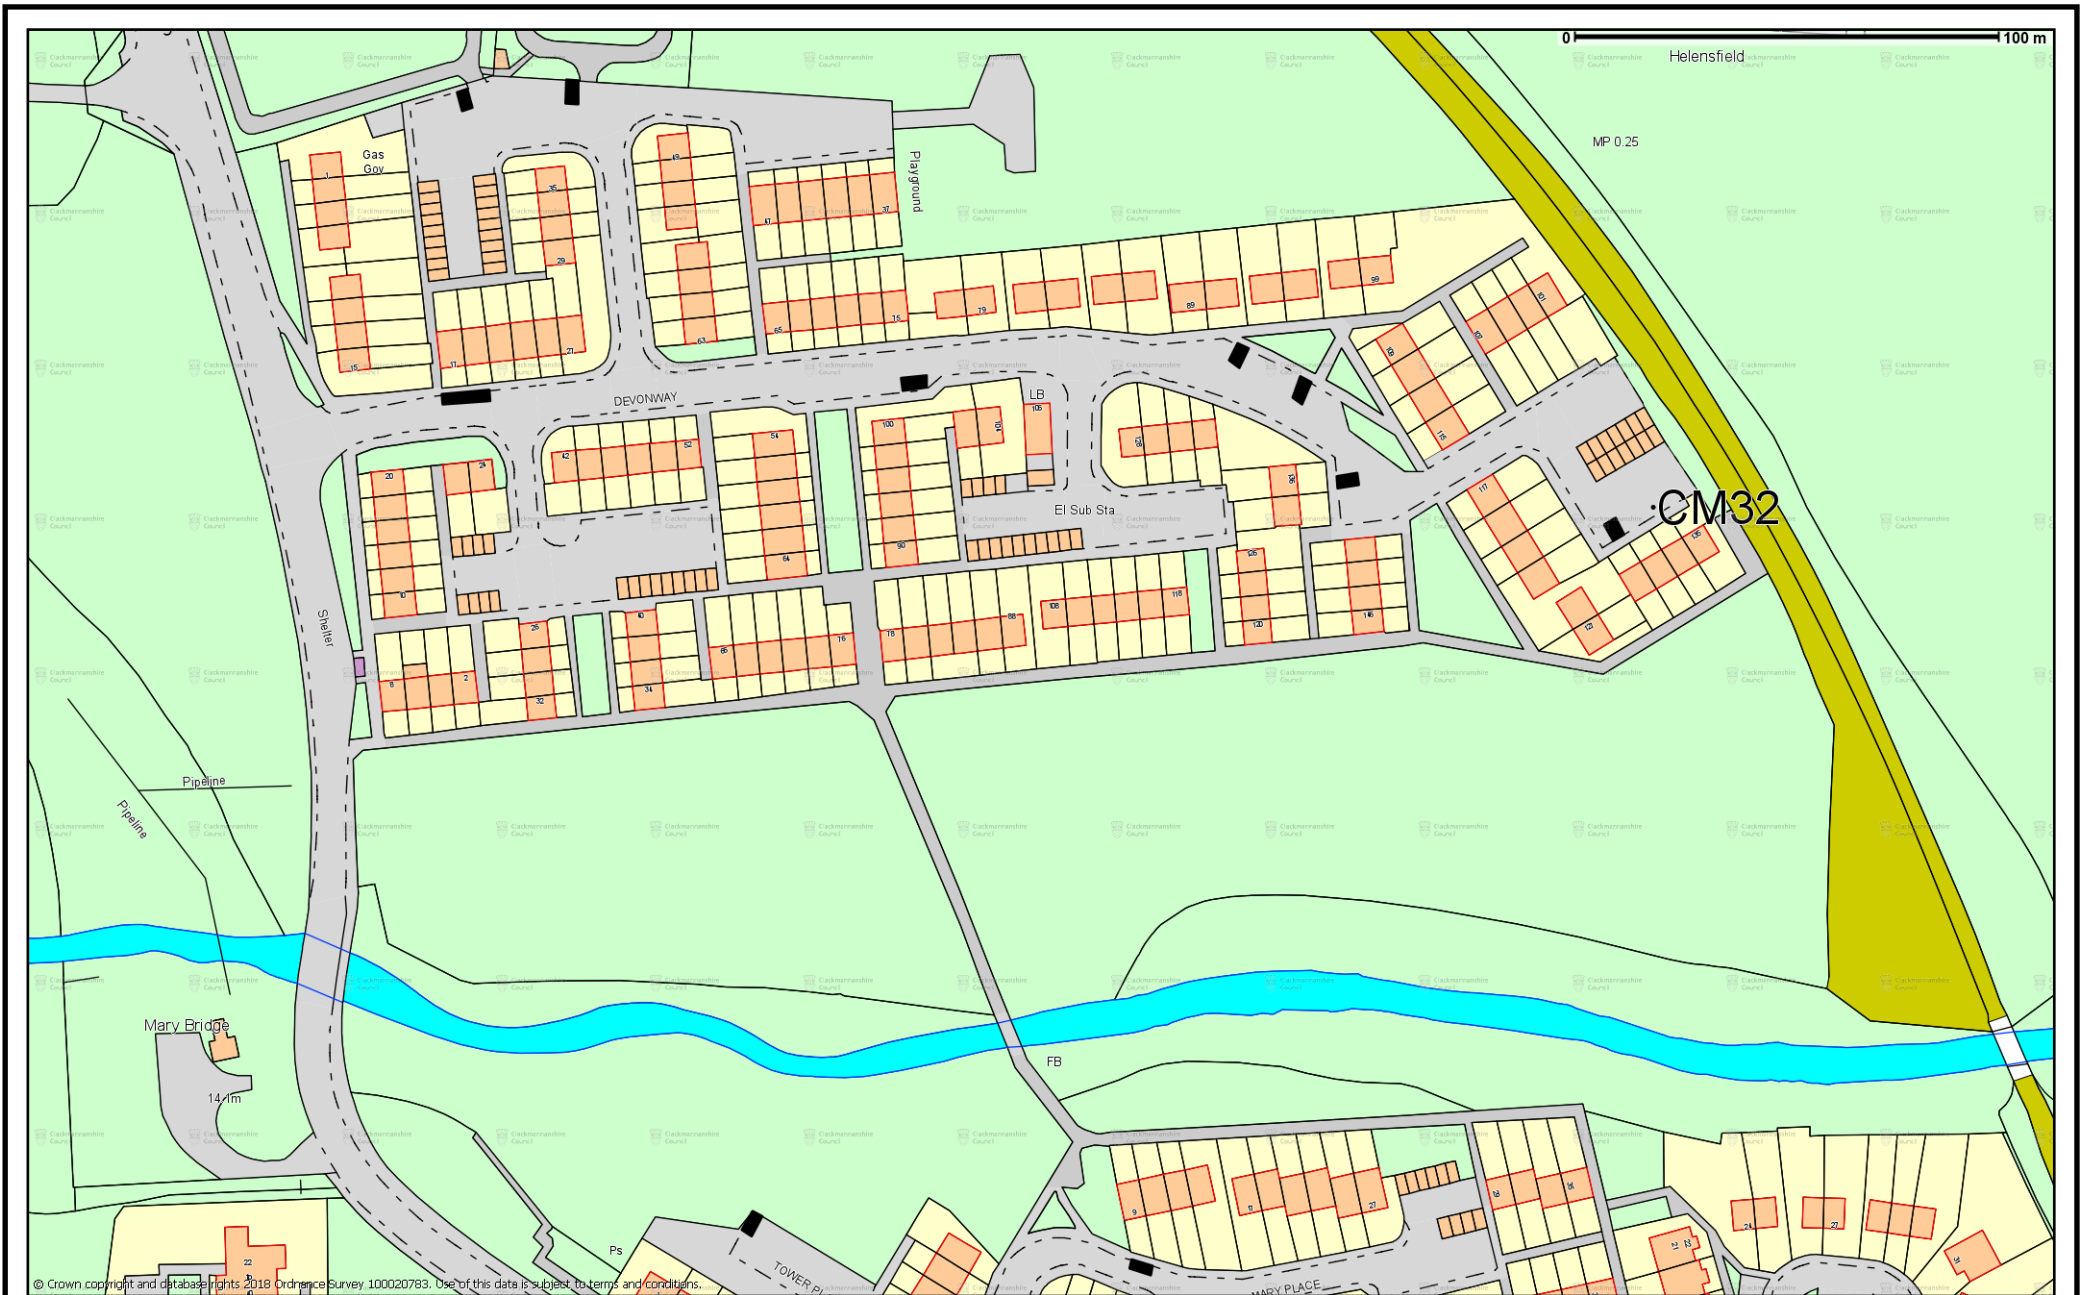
0 100 m

Helensfield

MP 0.25

Gas Gov

Playground

DEVONWAY

LB

El Sub Sta

CM32

Shelter

Pipeline

Pipeline

Mary Bridge

14.1m

FB

Ps

TOWER PL

MARY PLACE

© Crown copyright and database rights 2018 Ordnance Survey 100020783. Use of this data is subject to terms and conditions.